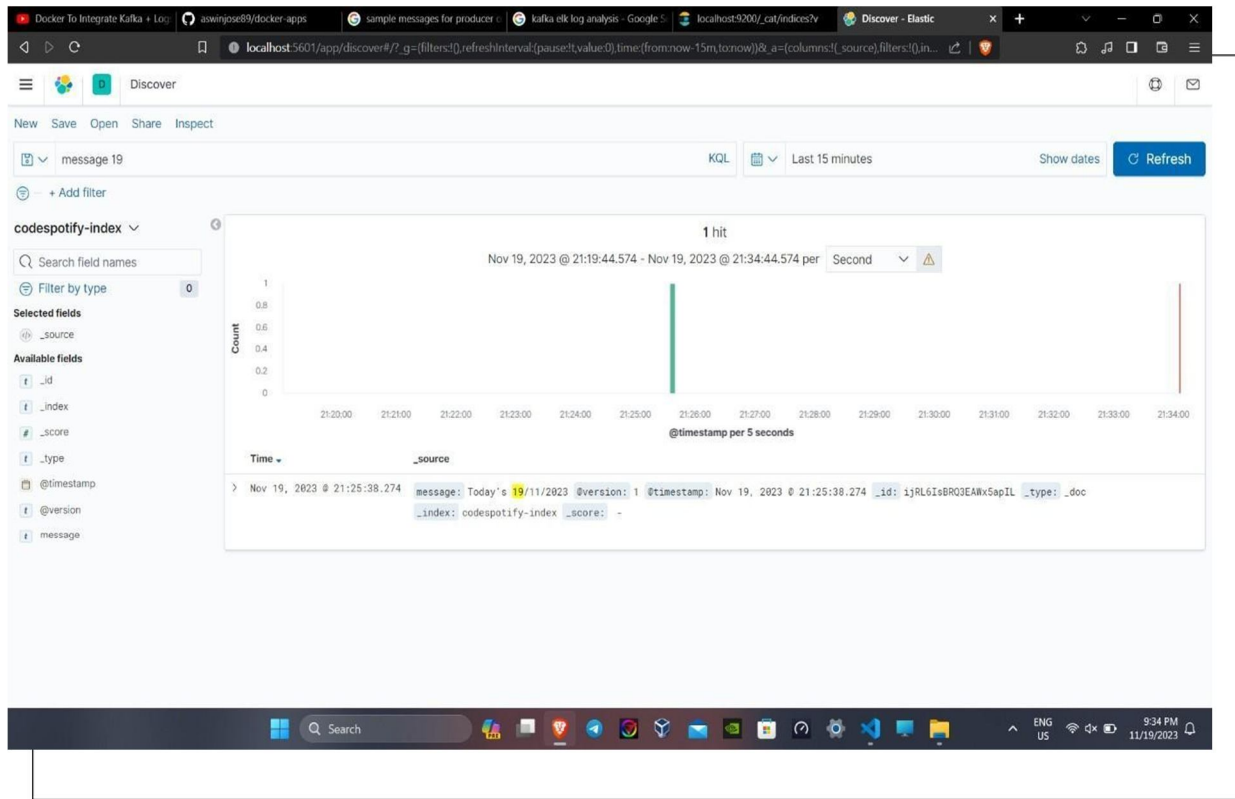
Docker To Integrate Kafka + Log | aswinjose89/docker-apps | sample messages for producer c | kafka elk log analysis - Google S | localhost:9200/_cat/indices?v | Discover - Elastic

localhost:5601/app/discover#/?_g=(filters:!(),refreshInterval:(pause:!t,value:0),time:(from:now-15m,to:now))&_a=(columns:!(_source),filters:!(),in...

D Discover

New Save Open Share Inspect

message 19 KQL Last 15 minutes Show dates Refresh

+ Add filter

codespotify-index

Search field names

Filter by type 0

Selected fields

_source

Available fields

_id

_index

_score

_type

@timestamp

@version

message

1 hit

Nov 19, 2023 @ 21:19:44.574 - Nov 19, 2023 @ 21:34:44.574 per Second

Count

1
0.8
0.6
0.4
0.2
0

21:20:00 21:21:00 21:22:00 21:23:00 21:24:00 21:25:00 21:26:00 21:27:00 21:28:00 21:29:00 21:30:00 21:31:00 21:32:00 21:33:00 21:34:00

@timestamp per 5 seconds

| Time | _source |
|---|---|
| Nov 19, 2023 @ 21:25:38.274 | message: Today's 19/11/2023 @version: 1 @timestamp: Nov 19, 2023 @ 21:25:38.274 _id: ijRL6IsBRQ3EAWx5apIL _type: _doc _index: codespotify-index _score: - |

Search

ENG US 9:34 PM 11/19/2023